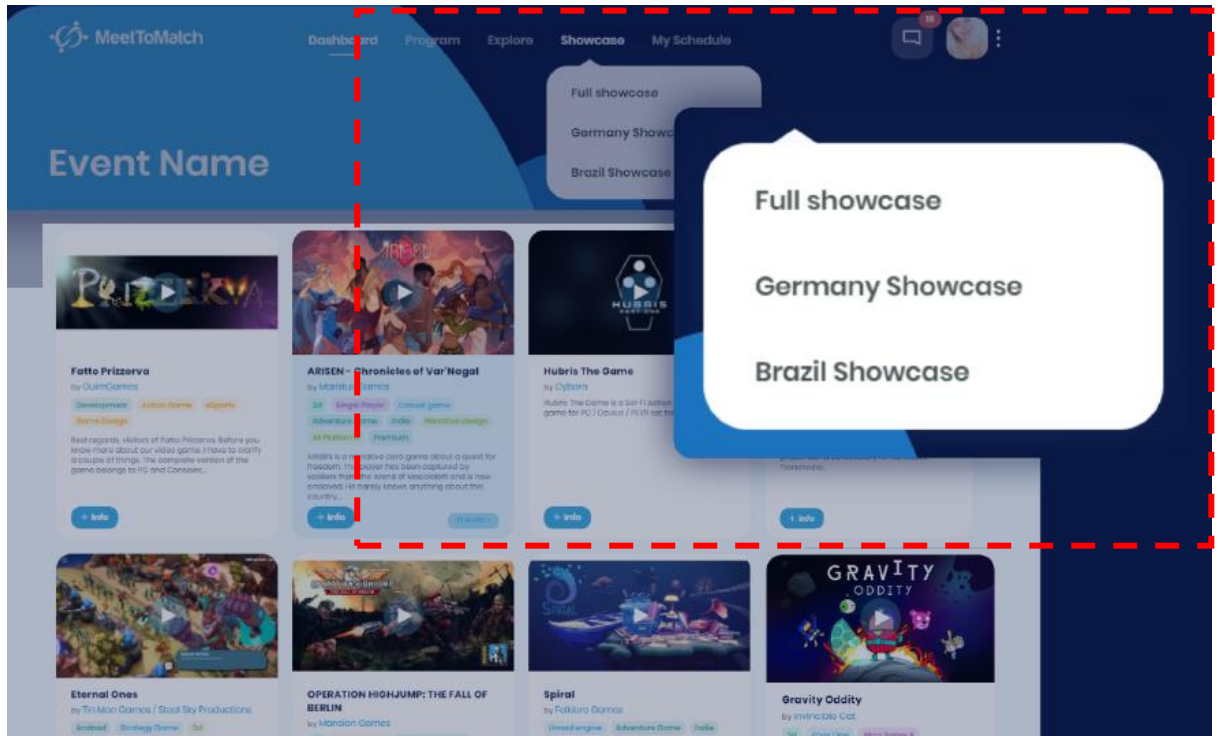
MeetToMatch

Dashboard Program Explore Showcase My Schedule

18

Full showcase

Germany Showc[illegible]

Brazil Showcase

Event Name

Full showcase

Germany Showcase

Brazil Showcase

Fatto Prizzorva

by GuimGames

Development Action Game eSports Game Design

Best regards, visitors of Fatto Prizzorva. Before you know more about our video game, I have to clarify a couple of things. The complete version of the game belongs to PC and Consoles...

+ Info

ARISEN - Chronicles of Var'Nagal

by Marduk Games

2d Single Player Casual game Adventure Game Indie Narrative Design All Platforms Premium

ARISEN is a narrative card game about a quest for freedom. The player has been captured by soldiers from the island of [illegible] and is now enslaved. He barely knows anything about this country...

+ Info

Hubris The Game

by Cyborn

Hubris The Game is a Sci-Fi Action game for PC / Oculus / PSVR set for

+ Info

+ Info

Eternal Ones

by Tin Man Games / Steel Sky Productions

Android Strategy Game 3d

OPERATION HIGHJUMP: THE FALL OF BERLIN

by Mansion Games

Spiral

by Folkloro Games

Unreal engine Adventure Game Indie

GRAVITY ODDITY

Gravity Oddity

by Invincible Cat